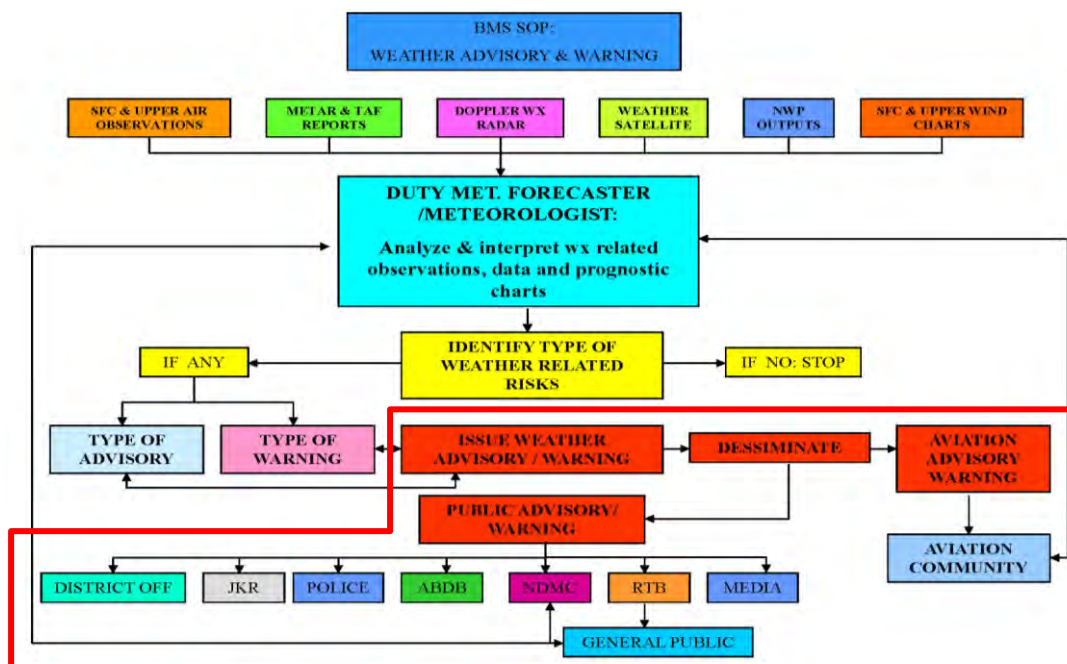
BMS SOP:
WEATHER ADVISORY & WARNING

SFC & UPPER AIR OBSERVATIONS

METAR & TAF REPORTS

DOPPLER WX RADAR

WEATHER SATELLITE

NWP OUTPUTS

SFC & UPPER WIND CHARTS

DUTY MET. FORECASTER /METEOROLOGIST:
Analyze & interpret wx related observations, data and prognostic charts

IDENTIFY TYPE OF WEATHER RELATED RISKS

IF ANY

IF NO: STOP

TYPE OF ADVISORY

TYPE OF WARNING

ISSUE WEATHER ADVISORY / WARNING

DESSIMINATE

AVIATION ADVISORY WARNING

PUBLIC ADVISORY/ WARNING

AVIATION COMMUNITY

DISTRICT OFF

JKR

POLICE

ABDB

NDMC

RTB

MEDIA

GENERAL PUBLIC